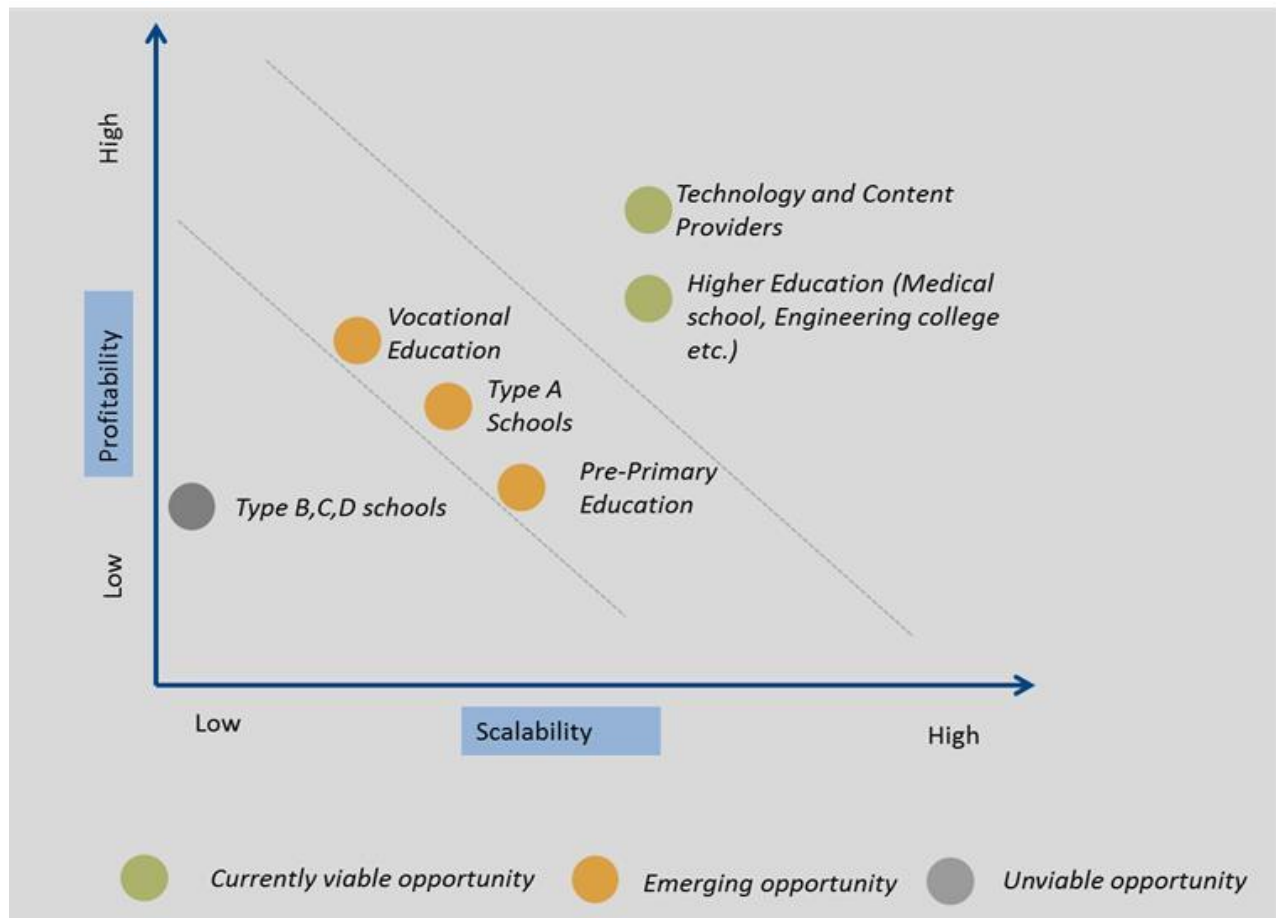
High

Profitability

Low

Technology and Content Providers

Higher Education (Medical school, Engineering college etc.)

Vocational Education

Type A Schools

Pre-Primary Education

Type B,C,D schools

Low

Scalability

High

Currently viable opportunity

Emerging opportunity

Unviable opportunity